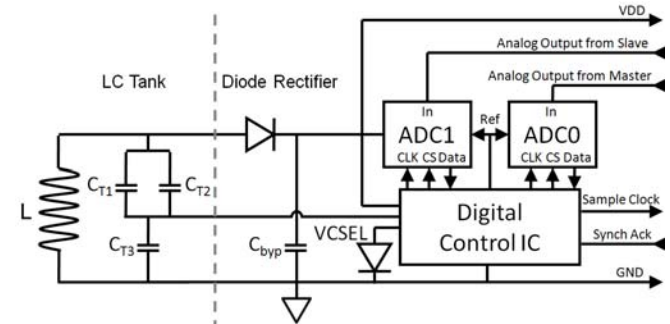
VDD
Analog Output from Slave
Analog Output from Master
LC Tank
Diode Rectifier
In
ADC1
CLK CS Data
Ref
In
ADC0
CLK CS Data
L
$C_{T1}$
$C_{T2}$
$C_{T3}$
$C_{byp}$
VCSEL
Digital Control IC
Sample Clock
Synch Ack
GND